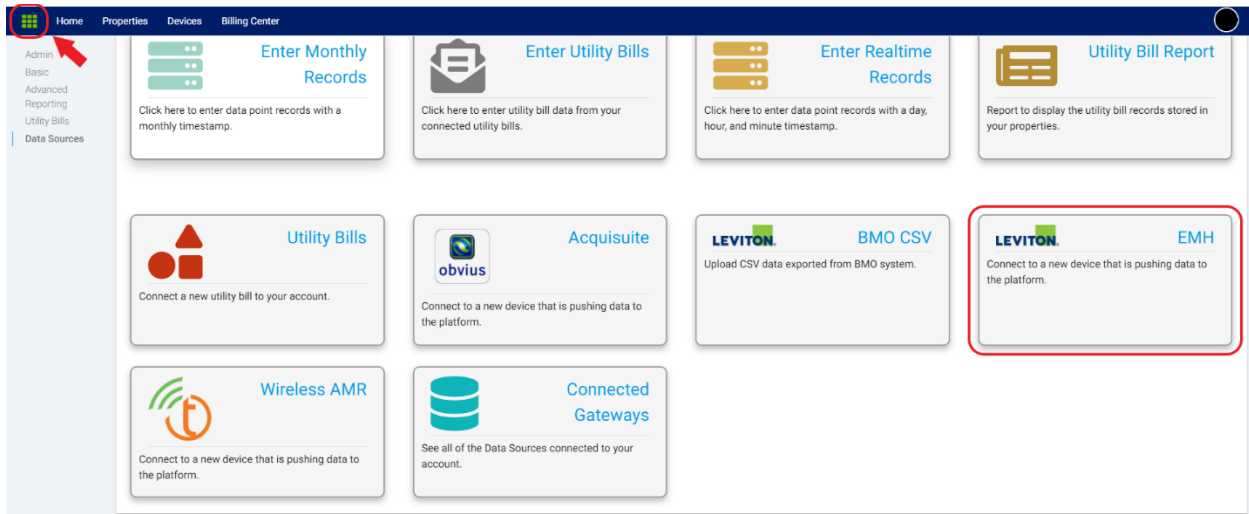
Home Properties Devices Billing Center

Admin
Basic
Advanced Reporting
Utility Bills
Data Sources

Enter Monthly Records

Click here to enter data point records with a monthly timestamp.

Enter Utility Bills

Click here to enter utility bill data from your connected utility bills.

Enter Realtime Records

Click here to enter data point records with a day, hour, and minute timestamp.

Utility Bill Report

Report to display the utility bill records stored in your properties.

Utility Bills

Connect a new utility bill to your account.

obvius

Acquisuite

Connect to a new device that is pushing data to the platform.

LEVITON

BMO CSV

Upload CSV data exported from BMO system.

LEVITON

EMH

Connect to a new device that is pushing data to the platform.

Wireless AMR

Connect to a new device that is pushing data to the platform.

Connected Gateways

See all of the Data Sources connected to your account.